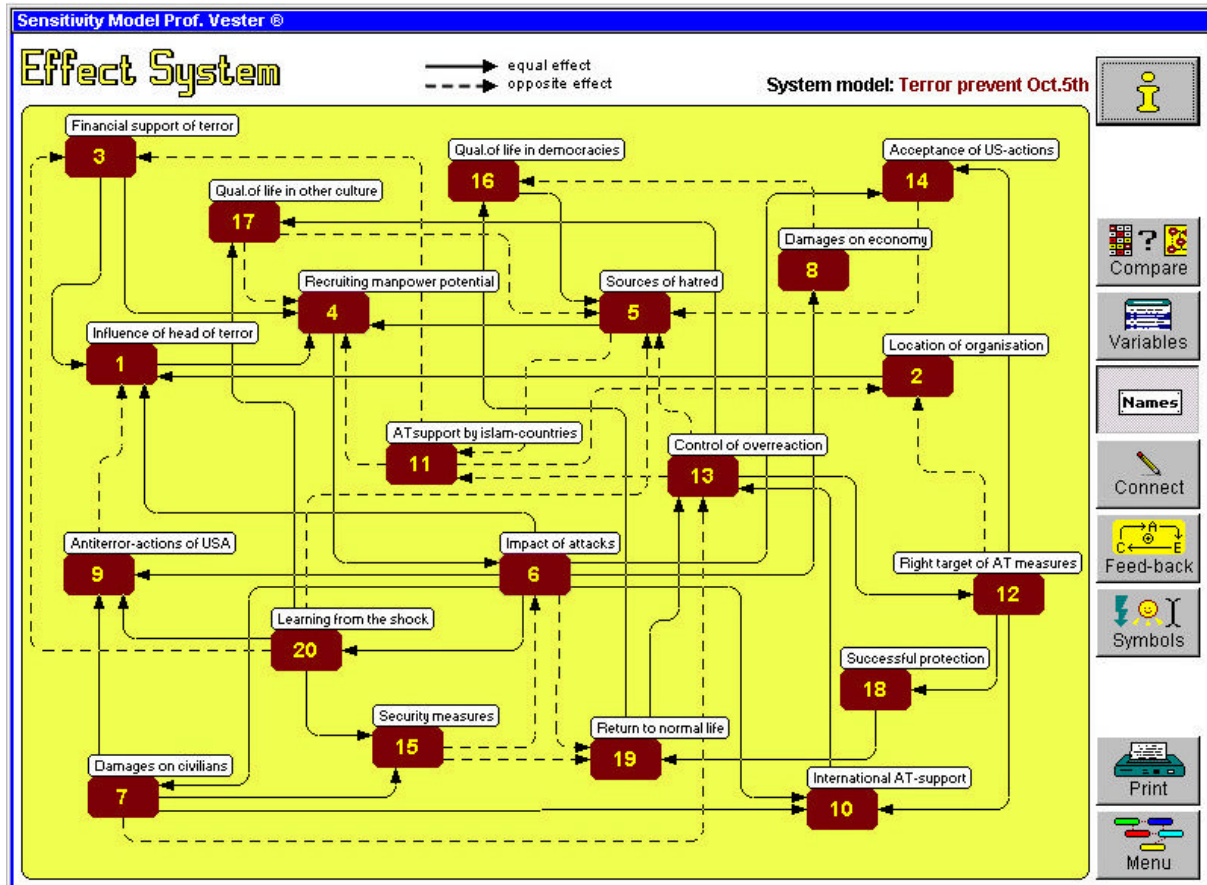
Sensitivity Model Prof. Vester ®

Effect System

equal effect
opposite effect

System model: Terror prevent Oct.5th

Financial support of terror
3

Qual.of life in democracies
16

Acceptance of US-actions
14

Qual.of life in other culture
17

Damages on economy
8

Recruiting manpower potential
4

Sources of hatred
5

Influence of head of terror
1

Location of organisation
2

ATsupport by islam-countries
11

Control of overreaction
13

Antiterror-actions of USA
9

Impact of attacks
6

Right target of AT measures
12

Learning from the shock
20

Successful protection
18

Security measures
15

Return to normal life
19

Damages on civilians
7

International AT-support
10

Compare
Variables
Names
Connect
Feed-back
Symbols
Print
Menu